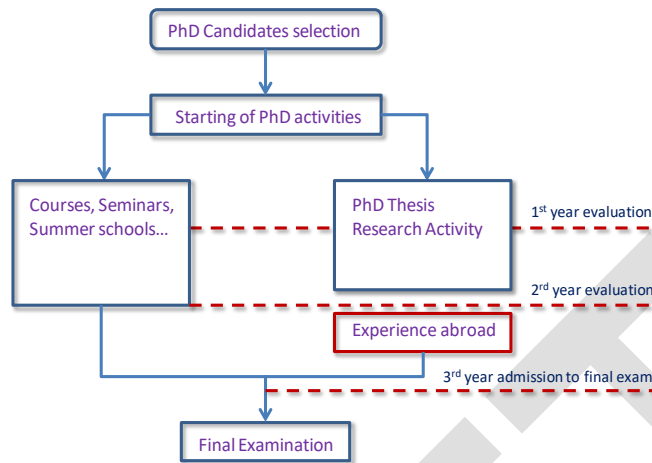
PhD Candidates selection

Starting of PhD activities

Courses, Seminars, Summer schools…

PhD Thesis Research Activity

1$^{st}$ year evaluation

2$^{rd}$ year evaluatio

Experience abroad

3$^{rd}$ year admission to final exam

Final Examination